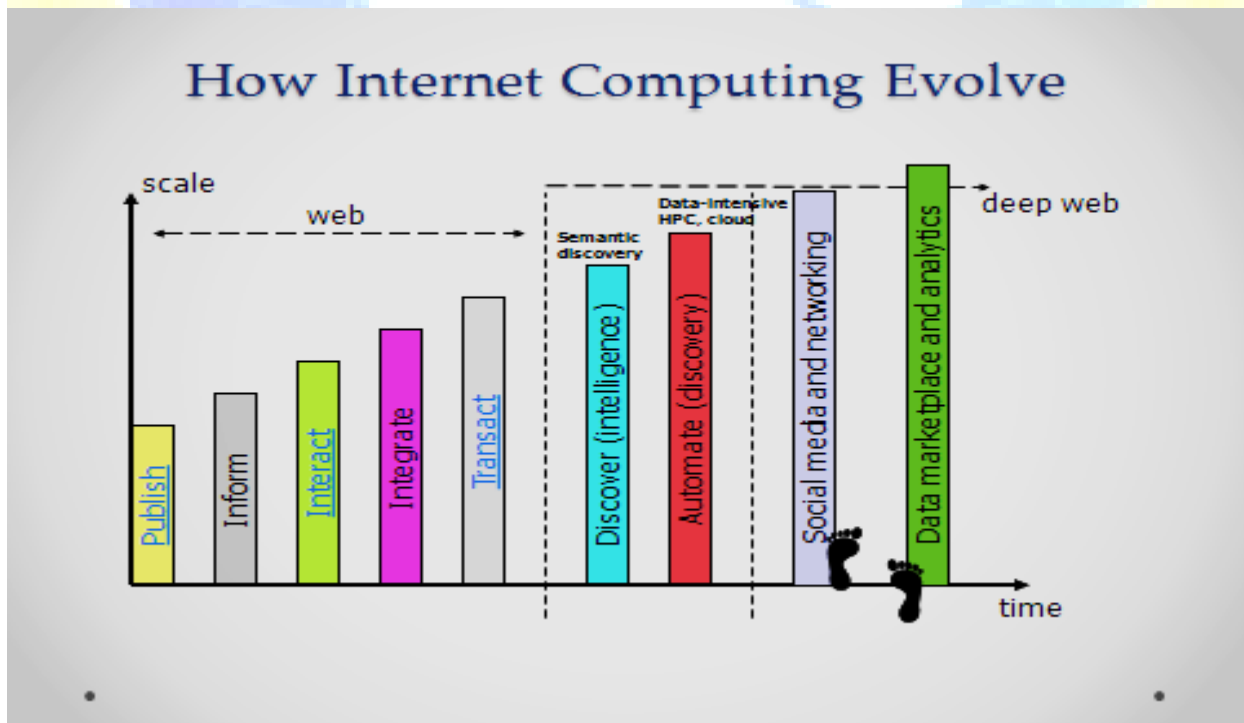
How Internet Computing Evolve

scale

web

Semantic discovery

Data-intensive HPC, cloud

deep web

Publish

Inform

Interact

Integrate

Transact

Discover (intelligence)

Automate (discovery)

Social media and networking

Data marketplace and analytics

time